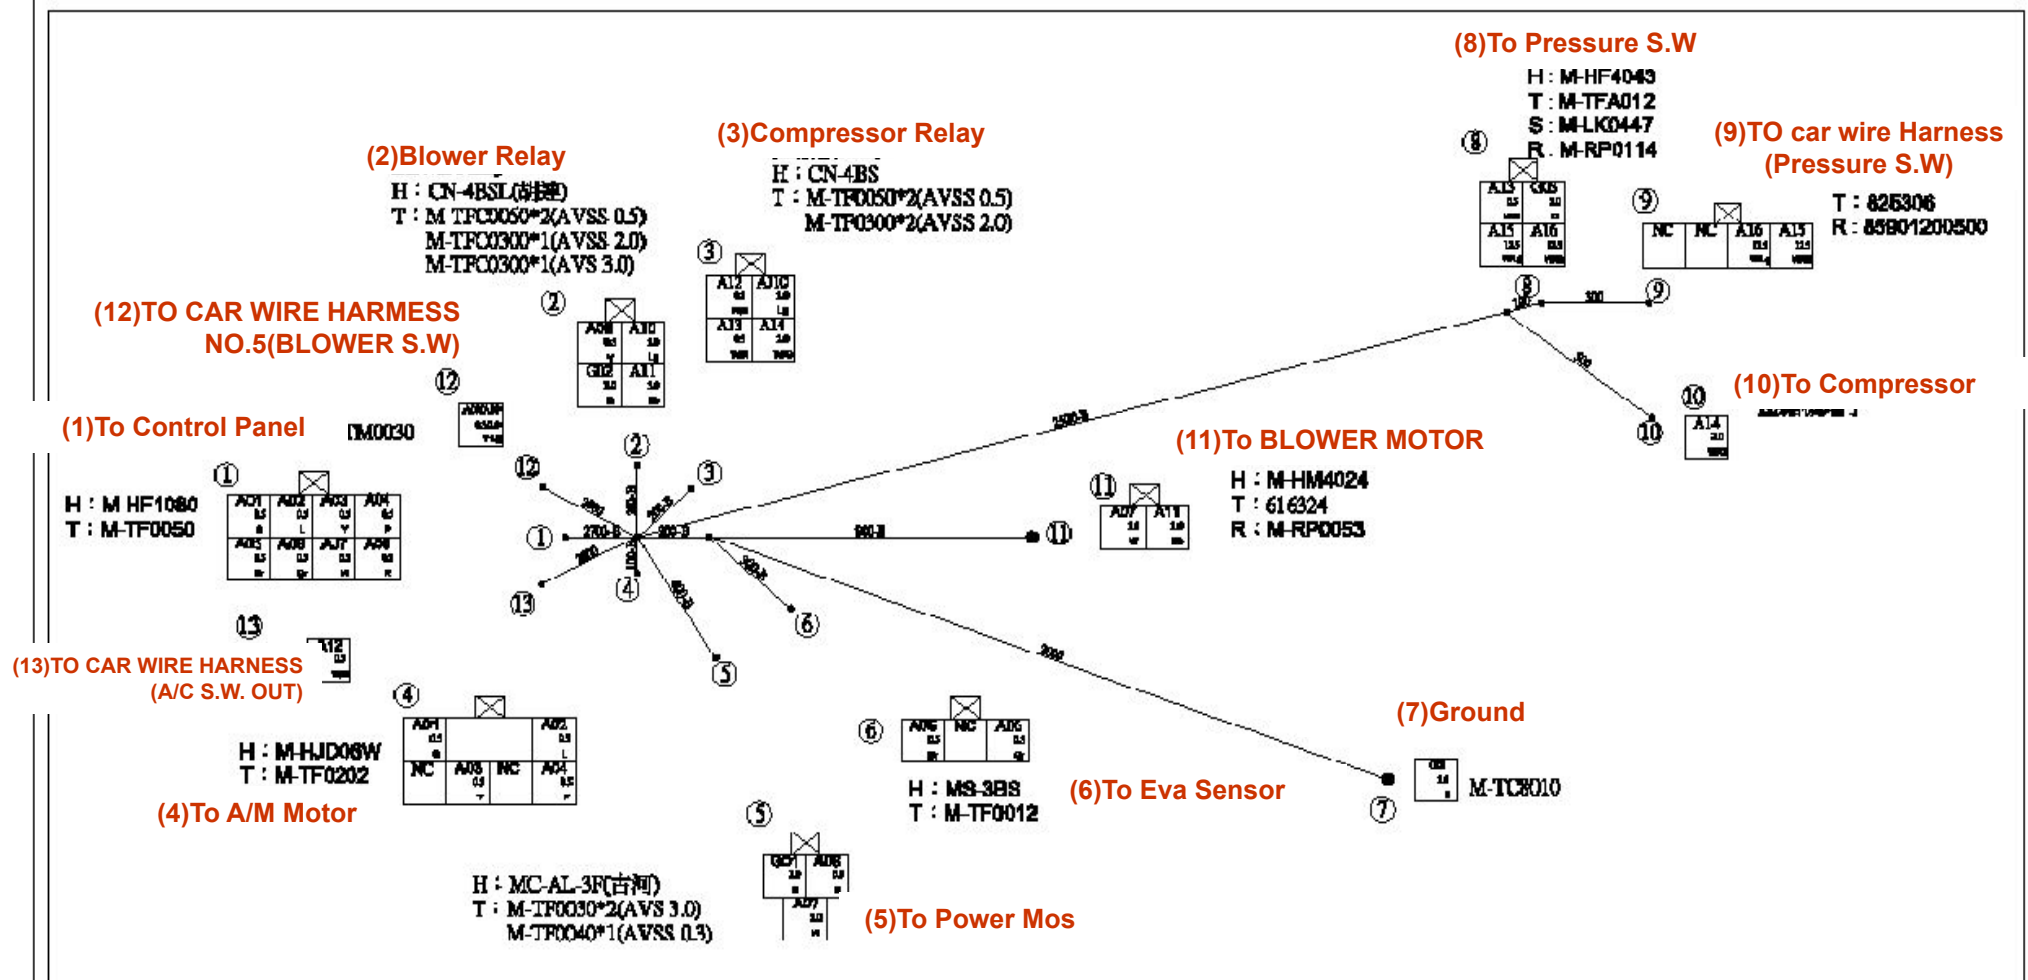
(8)To Pressure S.W
H : M-HF4043
T : M-TFA012
S : M-LK0447
R : M-RP0114

(3)Compressor Relay
H : CN-4BS
T : M-TF0050*2(AVSS 0.5)
M-TF0300*2(AVSS 2.0)

(9)TO car wire Harness
(Pressure S.W)
T : 825306
R : 85801200500

(2)Blower Relay
H : CN-4BSL(劫聯)
T : M TFC0050*2(AVSS 0.5)
M-TFC0300*1(AVSS 2.0)
M-TFC0300*1(AVS 3.0)

(12)TO CAR WIRE HARNESS
NO.5(BLOWER S.W)

(1)To Control Panel
TM0030

(10)To Compressor

(11)To BLOWER MOTOR
H : M-HM4024
T : 616324
R : M-RP0053

H : M HF1080
T : M-TF0050

A01 A02 A03 A04
A05 A06 A07 A08

A08 A10
G02 A11

A12 A10
A13 A14

A13 G05
A15 A16

NC NC A16 A15

A14

A07 A11

(13)TO CAR WIRE HARNESS
(A/C S.W. OUT)

A12

A01 A02
NC A03 NC A04

H : M-HJD06W
T : M-TF0202
(4)To A/M Motor

A06 NC A05

H : MS-3BS
T : M-TF0012

(6)To Eva Sensor

(7)Ground
M-TC8010

G01 A06
A07

H : MC-AL-3F(古河)
T : M-TF0030*2(AVS 3.0)
M-TF0040*1(AVSS 0.5)

(5)To Power Mos

2700-B
900-B
2500-B
300
500
2000
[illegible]